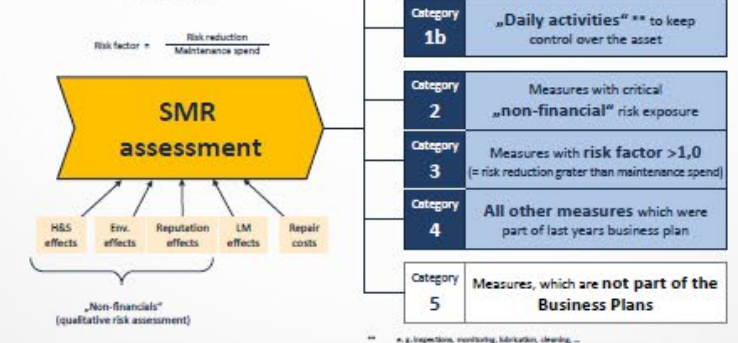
Risk factor = $\frac{\text{Risk reduction}}{\text{Maintenance spend}}$

SMR assessment

H&S effects

Env. effects

Reputation effects

LM effects

Repair costs

„Non-financials" (qualitative risk assessment)

Category 1b „Daily activities" ** to keep control over the asset

Category 2 Measures with critical „non-financial" risk exposure

Category 3 Measures with risk factor >1,0 (= risk reduction grater than maintenance spend)

Category 4 All other measures which were part of last years business plan

Category 5 Measures, which are not part of the Business Plans

** e.g. inspections, monitoring, lubrication, cleaning, ...